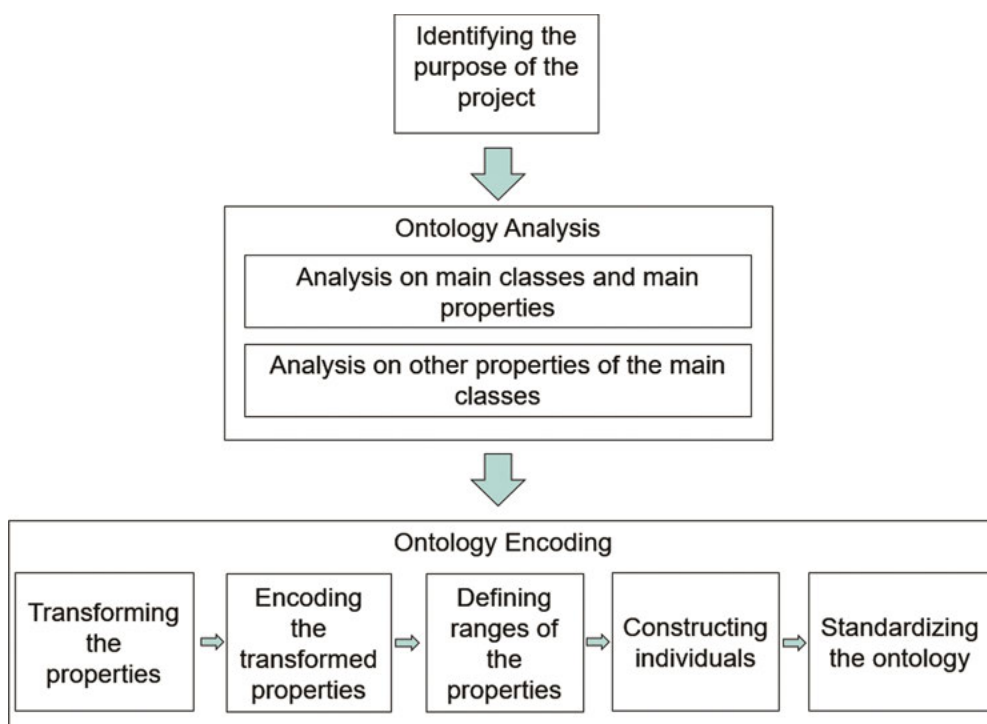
Identifying the purpose of the project

Ontology Analysis

Analysis on main classes and main properties

Analysis on other properties of the main classes

Ontology Encoding

Transforming the properties

Encoding the transformed properties

Defining ranges of the properties

Constructing individuals

Standardizing the ontology